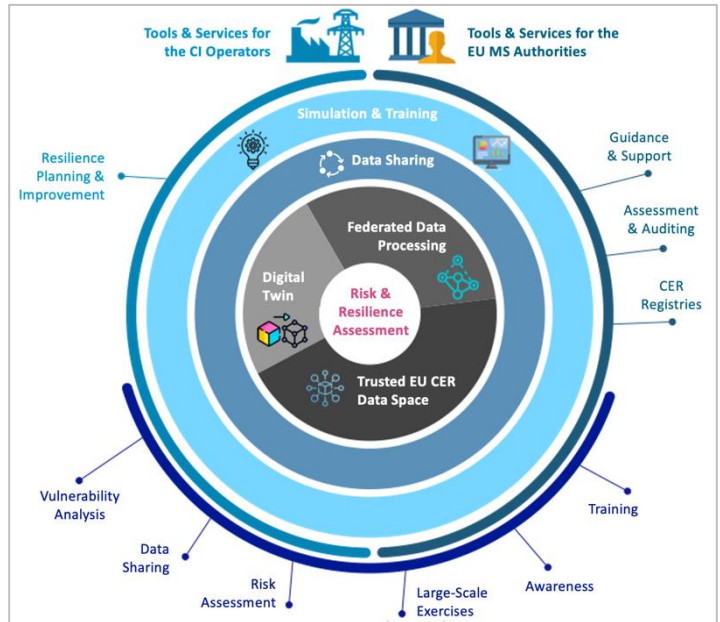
Tools & Services for the CI Operators

Tools & Services for the EU MS Authorities

Simulation & Training

Data Sharing

Federated Data Processing

Digital Twin

Risk & Resilience Assessment

Trusted EU CER Data Space

Resilience Planning & Improvement

Guidance & Support

Assessment & Auditing

CER Registries

Vulnerability Analysis

Data Sharing

Risk Assessment

Large-Scale Exercises

Awareness

Training